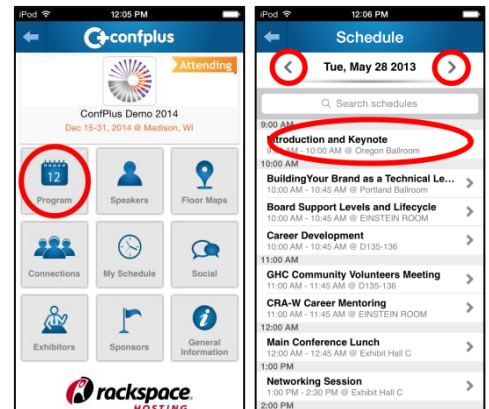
iPod 12:05 PM

confplus

Attending

ConfPlus Demo 2014

Dec 15-31, 2014 @ Madison, WI

12

Program

Speakers

Floor Maps

Connections

My Schedule

Social

Exhibitors

Sponsors

General Information

rackspace HOSTING

iPod 12:06 PM

Schedule

Tue, May 28 2013

Search schedules

9:00 AM

Introduction and Keynote

9:00 AM - 10:00 AM @ Oregon Ballroom

10:00 AM

BuildingYour Brand as a Technical Le

10:00 AM - 10:45 AM @ Portland Ballroom

Board Support Levels and Lifecycle

10:00 AM - 10:45 AM @ EINSTEIN ROOM

Career Development

10:00 AM - 10:45 AM @ D135-136

11:00 AM

GHC Community Volunteers Meeting

11:00 AM - 11:45 AM @ D135-136

CRA-W Career Mentoring

11:00 AM - 11:45 AM @ EINSTEIN ROOM

12:00 AM

Main Conference Lunch

12:00 PM - 1:00 PM @ Exhibit Hall C

1:00 PM

Networking Session

1:00 PM - 2:00 PM @ Exhibit Hall C

2:00 PM